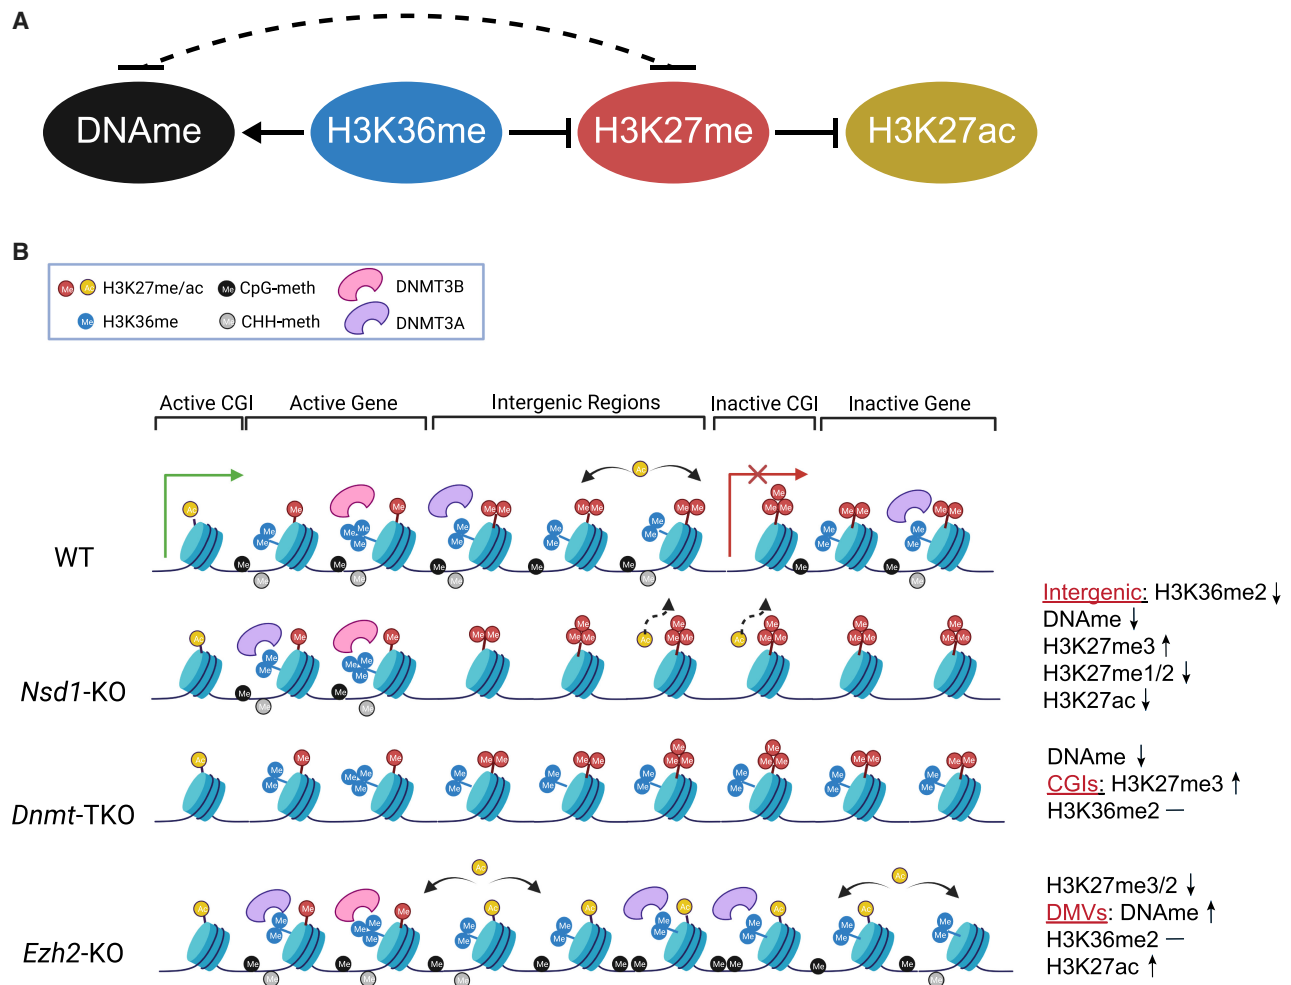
A

DNAme H3K36me H3K27me H3K27ac

B

Me Ac H3K27me/ac
Me CpG-meth
DNMT3B
Me H3K36me
Me CHH-meth
DNMT3A

Active CGI Active Gene Intergenic Regions Inactive CGI Inactive Gene

WT

*Nsd1*-KO

*Dnmt*-TKO

*Ezh2*-KO

Intergenic: H3K36me2 ↓
DNAme ↓
H3K27me3 ↑
H3K27me1/2 ↓
H3K27ac ↓

DNAme ↓
CGIs: H3K27me3 ↑
H3K36me2 —

H3K27me3/2 ↓
DMVs: DNAme ↑
H3K36me2 —
H3K27ac ↑